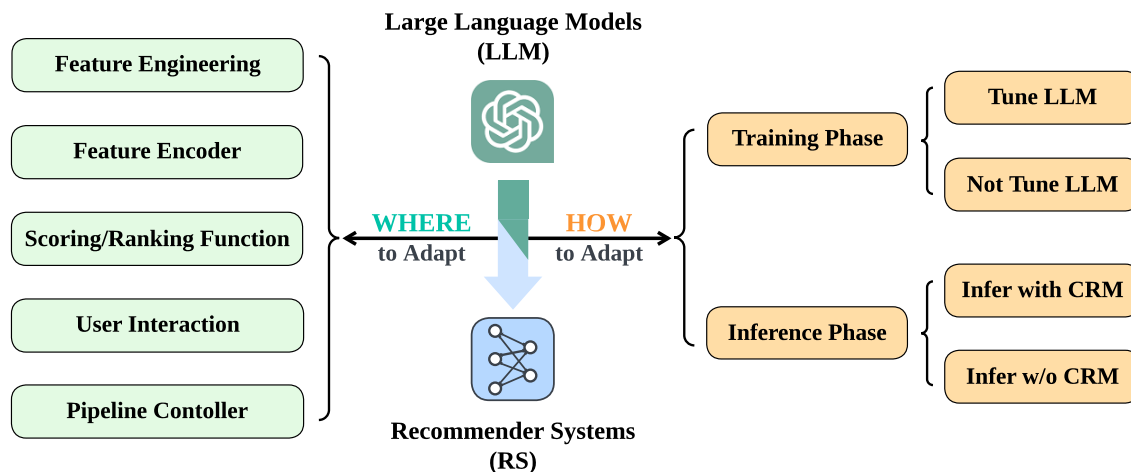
Large Language Models (LLM)

Feature Engineering

Feature Encoder

Scoring/Ranking Function

User Interaction

Pipeline Contoller

WHERE to Adapt

HOW to Adapt

Training Phase

Tune LLM

Not Tune LLM

Inference Phase

Infer with CRM

Infer w/o CRM

Recommender Systems (RS)